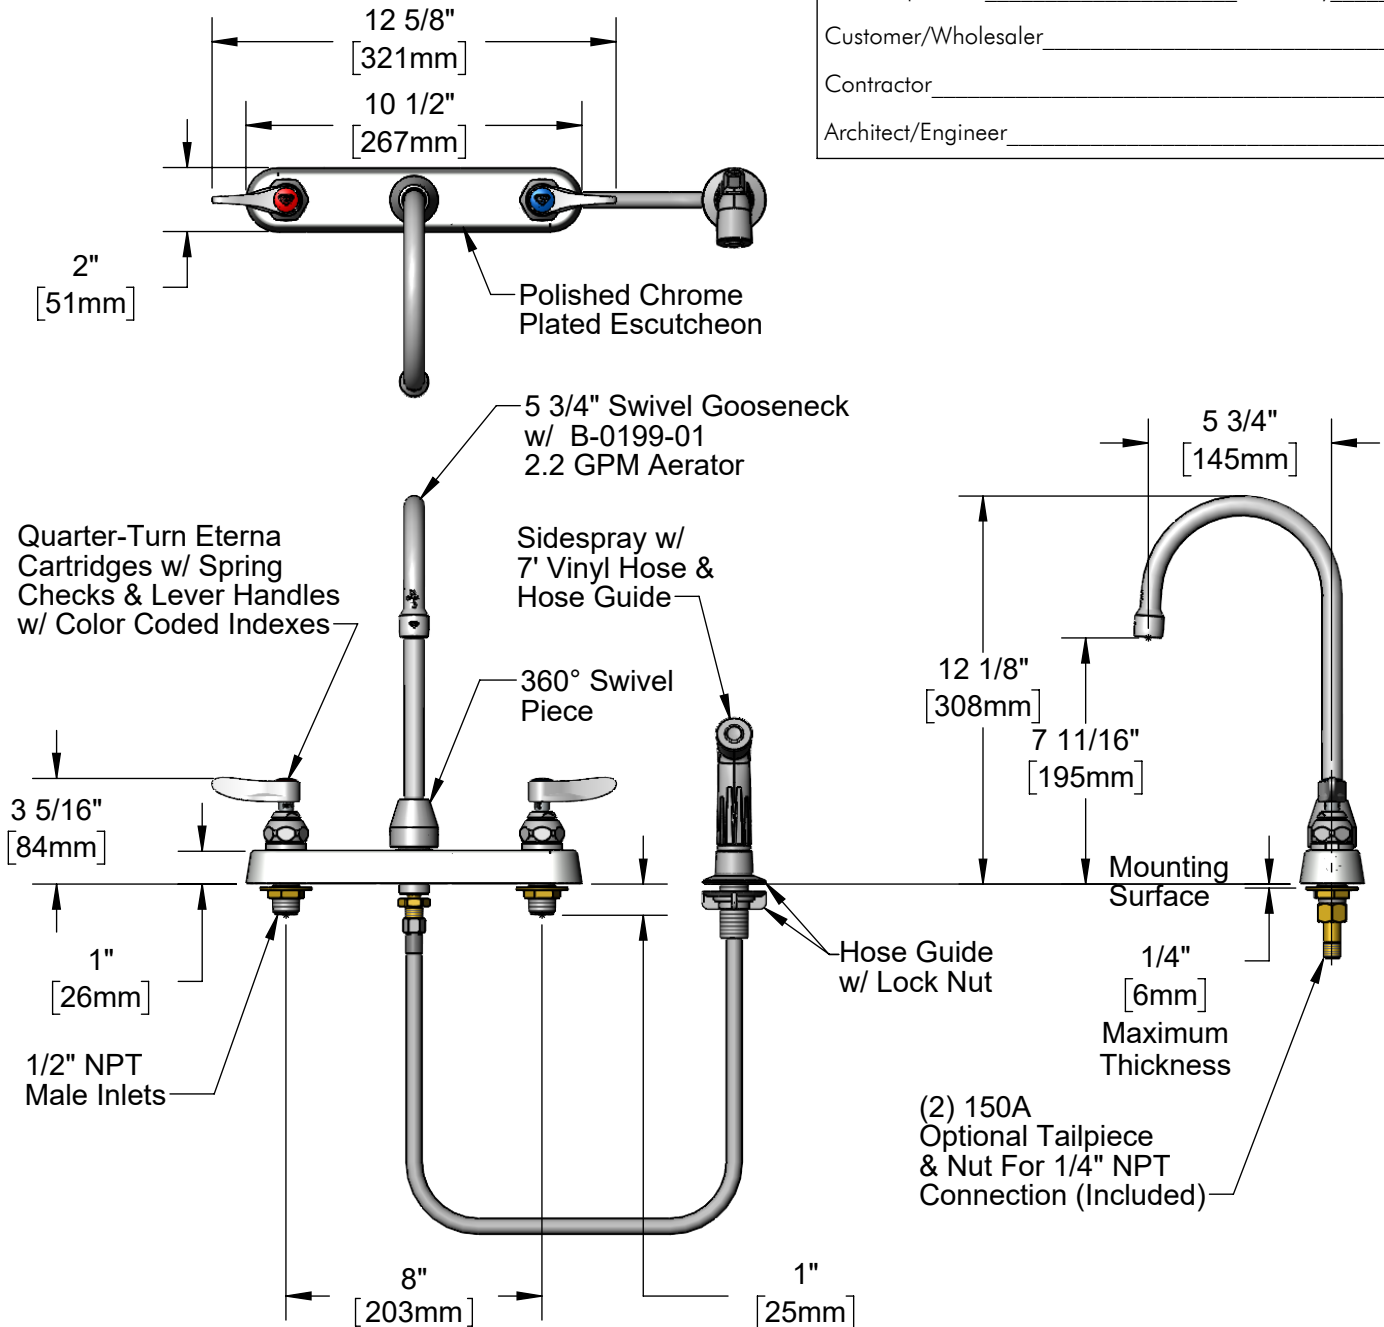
Customer/Wholesaler

Contractor

Architect/Engineer

12 5/8"
[321mm]

10 1/2"
[267mm]

2"
[51mm]

Polished Chrome
Plated Escutcheon

5 3/4" Swivel Gooseneck
w/ B-0199-01
2.2 GPM Aerator

5 3/4"
[145mm]

Quarter-Turn Eterna
Cartridges w/ Spring
Checks & Lever Handles
w/ Color Coded Indexes

Sidespray w/
7' Vinyl Hose &
Hose Guide

360° Swivel
Piece

12 1/8"
[308mm]

7 11/16"
[195mm]

3 5/16"
[84mm]

Mounting
Surface

1"
[26mm]

Hose Guide
w/ Lock Nut

1/4"
[6mm]
Maximum
Thickness

1/2" NPT
Male Inlets

(2) 150A
Optional Tailpiece
& Nut For 1/4" NPT
Connection (Included)

8"
[203mm]

1"
[25mm]